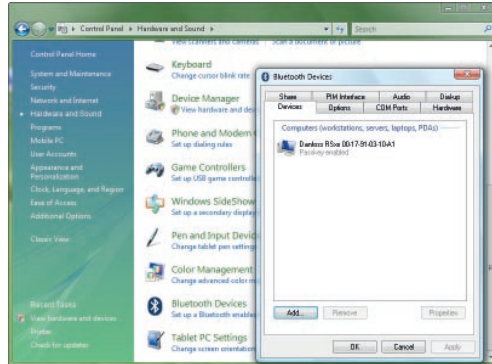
Control Panel ▸ Hardware and Sound ▸

Search

View scanners and cameras   Scan a document or picture

Control Panel Home

System and Maintenance

Security

Network and Internet

Hardware and Sound

Programs

Mobile PC

User Accounts

Appearance and Personalization

Clock, Language, and Region

Ease of Access

Additional Options

Classic View

Recent Tasks

View hardware and devices

Printer

Check for updates

Keyboard

Change cursor blink rate

Device Manager

View hardware and de

Phone and Modem O

Set up dialing rules

Game Controllers

Set up USB game controlle

Windows SideShow

Set up a secondary display

Pen and Input Devic

Change tablet pen setting

Color Management

Change advanced color m

Bluetooth Devices

Set up a Bluetooth enable

Tablet PC Settings

Change screen orientation

Bluetooth Devices

| Share | PIM Interface | Audio | Dialup |
|---|---|---|---|
| Devices | Options | COM Ports | Hardware |

Computers (workstations, servers, laptops, PDAs)

Danlaws RSxx 00-17-91-03-10-A1

Passkey enabled

Add...   Remove   Properties

OK   Cancel   Apply